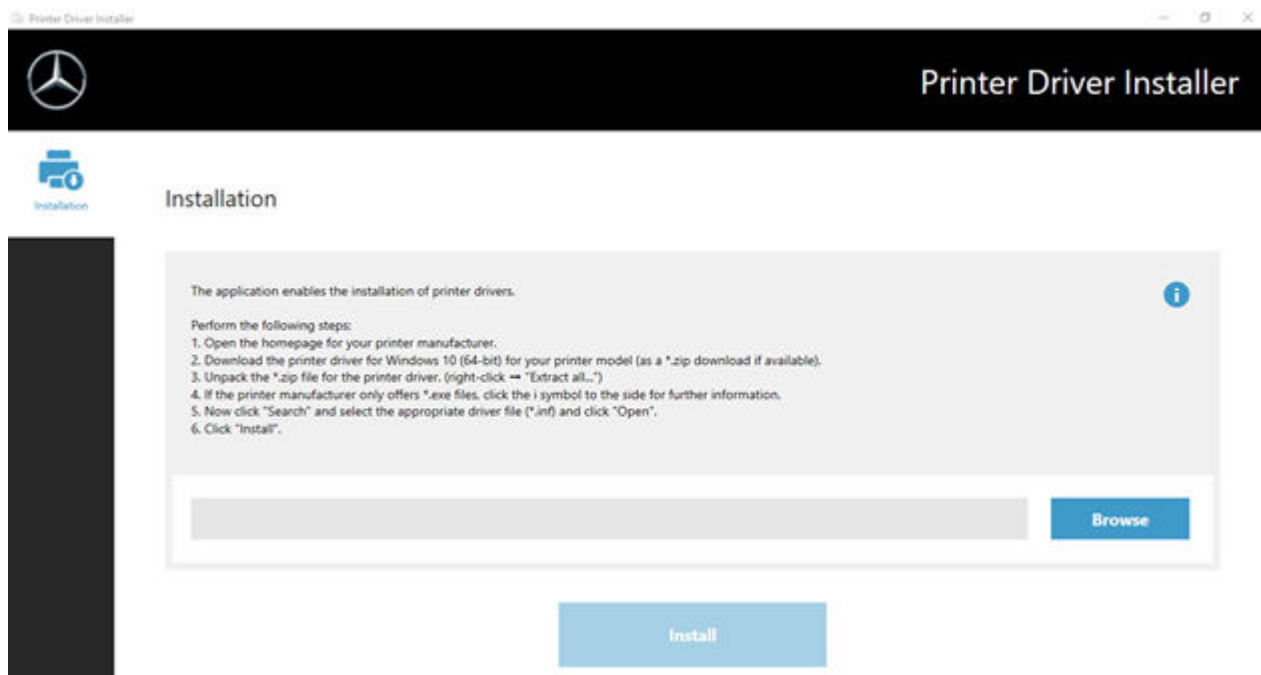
Printer Driver Installer

Printer Driver Installer

Installation

Installation

The application enables the installation of printer drivers.

Perform the following steps:
1. Open the homepage for your printer manufacturer.
2. Download the printer driver for Windows 10 (64-bit) for your printer model (as a *.zip download if available).
3. Unpack the *.zip file for the printer driver. (right-click ➡ "Extract all...")
4. If the printer manufacturer only offers *.exe files, click the i symbol to the side for further information.
5. Now click "Search" and select the appropriate driver file (*.inf) and click "Open".
6. Click "Install".

Browse

Install